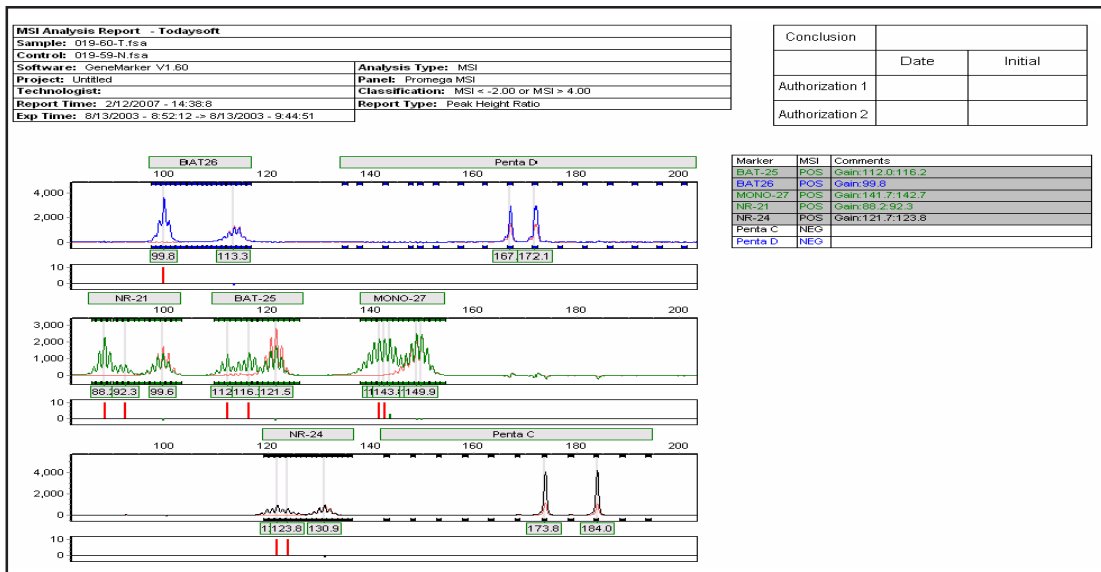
MSI Analysis Report - Todaysoft
Sample: 019-60-T.fsa
Control: 019-59-N.fsa
Software: GeneMarker V1.60
Analysis Type: MSI
Project: Untitled
Panel: Promega MSI
Technologist:
Classification: MSI < -2.00 or MSI > 4.00
Report Time: 2/12/2007 - 14:38:8
Report Type: Peak Height Ratio
Exp Time: 8/13/2003 - 8:52:12 -> 8/13/2003 - 9:44:51

| Conclusion | | |
|---|---|---|
| | Date | Initial |
| Authorization 1 | | |
| Authorization 2 | | |

| Marker | MSI | Comments |
|---|---|---|
| BAT-25 | POS | Gain:112.0:116.2 |
| BAT26 | POS | Gain:99.8 |
| MONO-27 | POS | Gain:141.7:142.7 |
| NR-21 | POS | Gain:88.2:92.3 |
| NR-24 | POS | Gain:121.7:123.8 |
| Penta C | NEG | |
| Penta D | NEG | |

BAT26
Penta D
100 120 140 160 180 200
4,000
2,000
0
99.8 113.3 167 172.1
10
0

NR-21 BAT-25 MONO-27
100 120 140 160 180 200
3,000
2,000
1,000
0
88.2 92.3 99.6 112 116. 121.5 14 143. 149.9
10
0

NR-24
Penta C
100 120 140 160 180 200
4,000
2,000
0
1 123.8 130.9 173.8 184.0
10
0